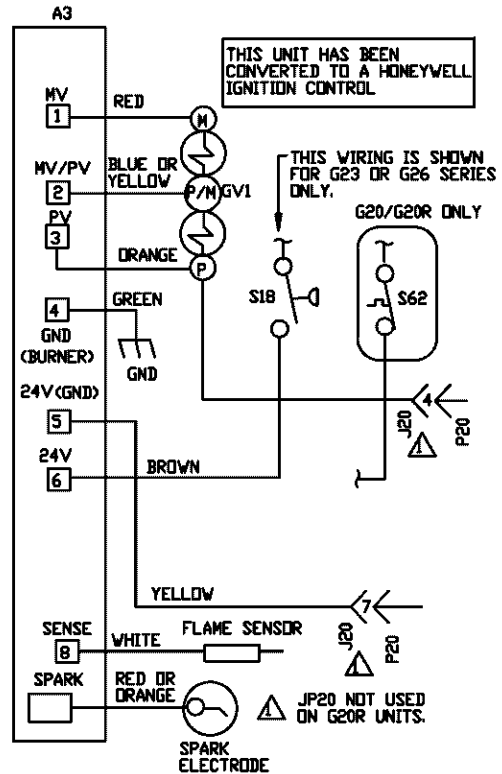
A3

THIS UNIT HAS BEEN CONVERTED TO A HONEYWELL IGNITION CONTROL

MV
1
RED
M

MV/PV
2
BLUE OR YELLOW
P/M
GV1

PV
3
ORANGE
P

THIS WIRING IS SHOWN FOR G23 OR G26 SERIES ONLY.

G20/G20R ONLY

S18

S62

4
GND (BURNER)
GREEN
GND

24V(GND)
5

4
J20
P20

24V
6
BROWN

YELLOW
7
J20
P20

SENSE
8
WHITE
FLAME SENSOR

SPARK
RED OR ORANGE
SPARK ELECTRODE

JP20 NOT USED ON G20R UNITS.